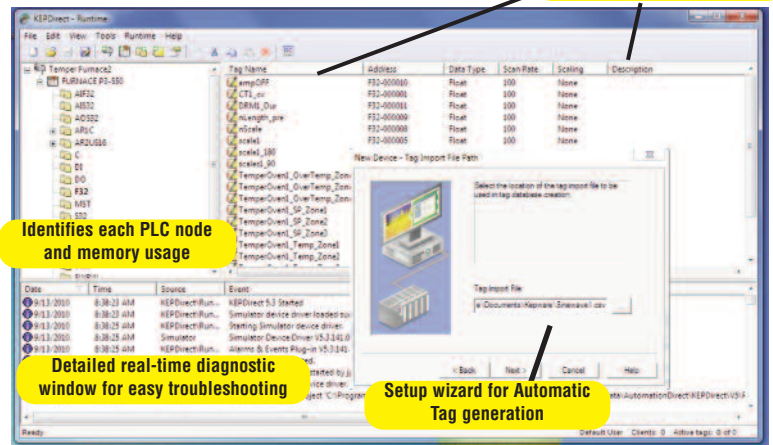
KEPDirect - Runtime

File Edit View Tools Runtime Help

Temper Furnace2
FURNACE P3-550
AIF32
AIS32
AOS32
APLC
AR2US16
C
DI
DO
F32
MST
SS2

| Tag Name | Address | Data Type | Scan Rate | Scaling | Description |
|---|---|---|---|---|---|
| ampOFF | F32-000010 | Float | 100 | None | |
| CTL_csv | F32-000001 | Float | 100 | None | |
| DRMS_Dur | F32-000001 | Float | 100 | None | |
| nLength_pre | F32-000009 | Float | 100 | None | |
| nScale | F32-000008 | Float | 100 | None | |
| scale1 | F32-000005 | Float | 100 | None | |
| scale1_180 | | | | | |
| scale1_90 | | | | | |
| TemperOven1_OverTemp_Zone | | | | | |
| TemperOven1_OverTemp_Zone | | | | | |
| TemperOven1_OverTemp_Zone | | | | | |
| TemperOven1_SP_Zone1 | | | | | |
| TemperOven1_SP_Zone2 | | | | | |
| TemperOven1_SP_Zone3 | | | | | |
| TemperOven1_Temp_Zone1 | | | | | |
| TemperOven1_Temp_Zone2 | | | | | |

New Device - Tag Import File Path

Select the location of the tag import file to be used in tag database creation.

Tag import file

e:\Documents\Kepware\3inwave\1.csv

< Back Next > Cancel Help

Identifies each PLC node and memory usage

| Date | Time | Source | Event |
|---|---|---|---|
| 9/13/2010 | 8:38:23 AM | KEPDirect\Run... | KEPDirect 5.3 Started |
| 9/13/2010 | 8:38:23 AM | KEPDirect\Run... | Simulator device driver loaded su |
| 9/13/2010 | 8:38:25 AM | KEPDirect\Run... | Starting Simulator device driver. |
| 9/13/2010 | 8:38:25 AM | Simulator | Simulator Device Driver V5.3.141.0 |
| 9/13/2010 | 8:38:25 AM | KEPDirect\Run... | Alarms & Events Plug-in V5.3.141 |

Detailed real-time diagnostic window for easy troubleshooting

Setup wizard for Automatic Tag generation

Ready

Default User Clients: 0 Active tags: 0 of 0